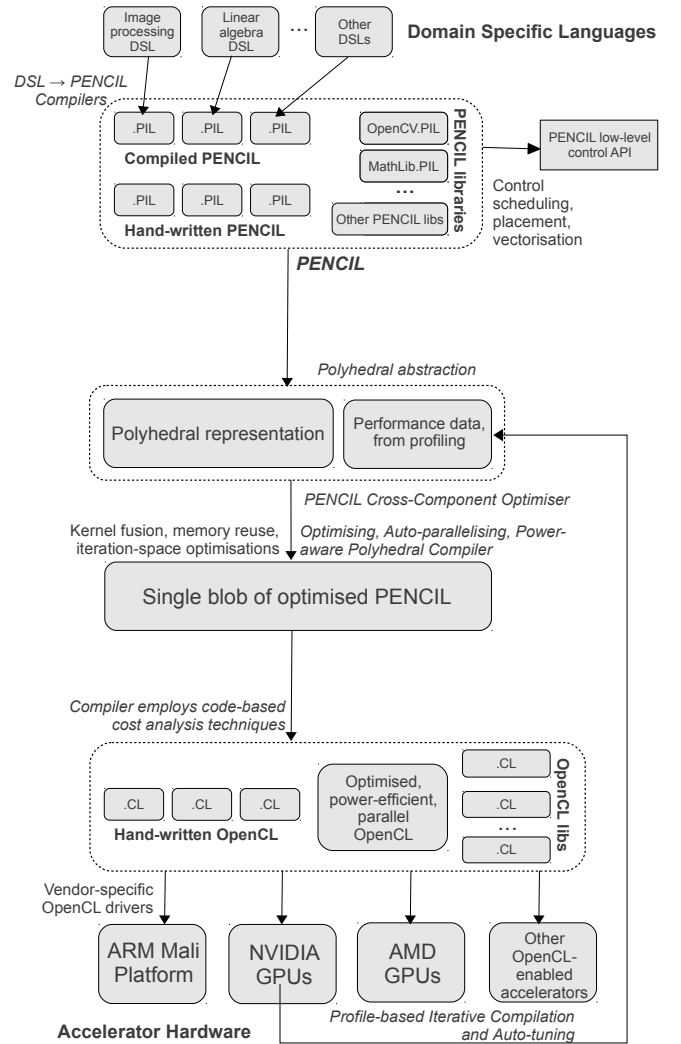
Image processing DSL

Linear algebra DSL

...

Other DSLs

Domain Specific Languages

DSL → PENCIL Compilers

.PIL

.PIL

.PIL

OpenCV.PIL

MathLib.PIL

...

Other PENCIL libs

Compiled PENCIL

.PIL

.PIL

.PIL

Hand-written PENCIL

PENCIL libraries

PENCIL low-level control API

Control scheduling, placement, vectorisation

PENCIL

Polyhedral abstraction

Polyhedral representation

Performance data, from profiling

PENCIL Cross-Component Optimiser

Kernel fusion, memory reuse, iteration-space optimisations

Optimising, Auto-parallelising, Power-aware Polyhedral Compiler

Single blob of optimised PENCIL

Compiler employs code-based cost analysis techniques

.CL

.CL

.CL

Hand-written OpenCL

Optimised, power-efficient, parallel OpenCL

.CL

.CL

...

.CL

OpenCL libs

Vendor-specific OpenCL drivers

ARM Mali Platform

NVIDIA GPUs

AMD GPUs

Other OpenCL-enabled accelerators

Accelerator Hardware

Profile-based Iterative Compilation and Auto-tuning